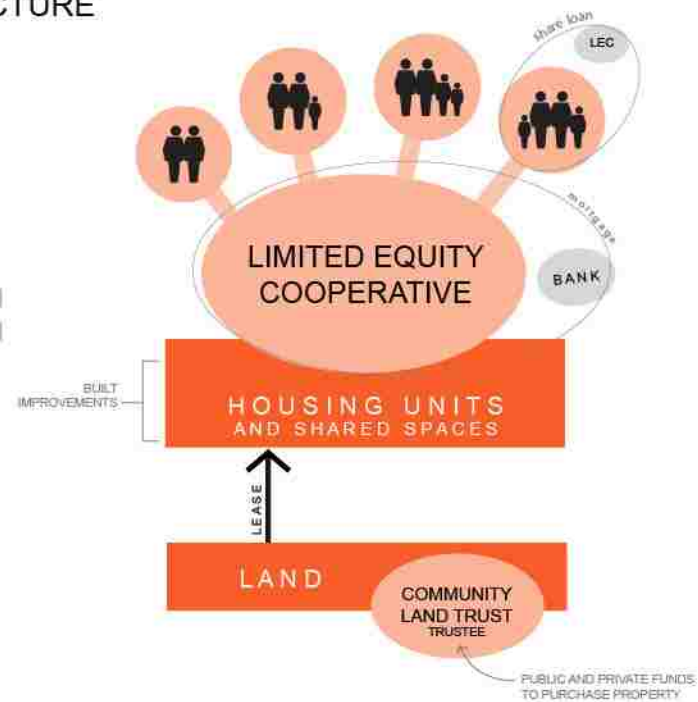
CTURE

share loan

LEC

mortgage

LIMITED EQUITY COOPERATIVE

BANK

BUILT IMPROVEMENTS

HOUSING UNITS
AND SHARED SPACES

LEASE

LAND

COMMUNITY LAND TRUST
TRUSTEE

PUBLIC AND PRIVATE FUNDS TO PURCHASE PROPERTY